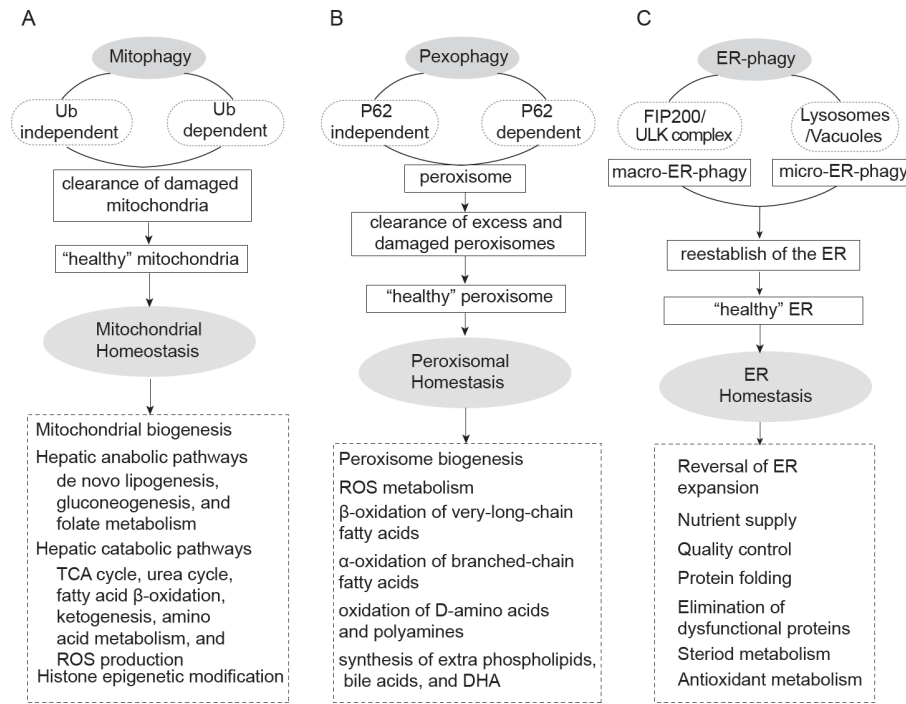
A

Mitophagy

Ub independent

Ub dependent

clearance of damaged mitochondria

“healthy” mitochondria

Mitochondrial Homeostasis

Mitochondrial biogenesis

Hepatic anabolic pathways

de novo lipogenesis, gluconeogenesis, and folate metabolism

Hepatic catabolic pathways

TCA cycle, urea cycle, fatty acid β-oxidation, ketogenesis, amino acid metabolism, and ROS production

Histone epigenetic modification

B

Pexophagy

P62 independent

P62 dependent

peroxisome

clearance of excess and damaged peroxisomes

“healthy” peroxisome

Peroxisomal Homestasis

Peroxisome biogenesis

ROS metabolism

β-oxidation of very-long-chain fatty acids

α-oxidation of branched-chain fatty acids

oxidation of D-amino acids and polyamines

synthesis of extra phospholipids, bile acids, and DHA

C

ER-phagy

FIP200/ ULK complex

Lysosomes /Vacuoles

macro-ER-phagy

micro-ER-phagy

reestablish of the ER

“healthy” ER

ER Homestasis

Reversal of ER expansion

Nutrient supply

Quality control

Protein folding

Elimination of dysfunctional proteins

Steriod metabolism

Antioxidant metabolism